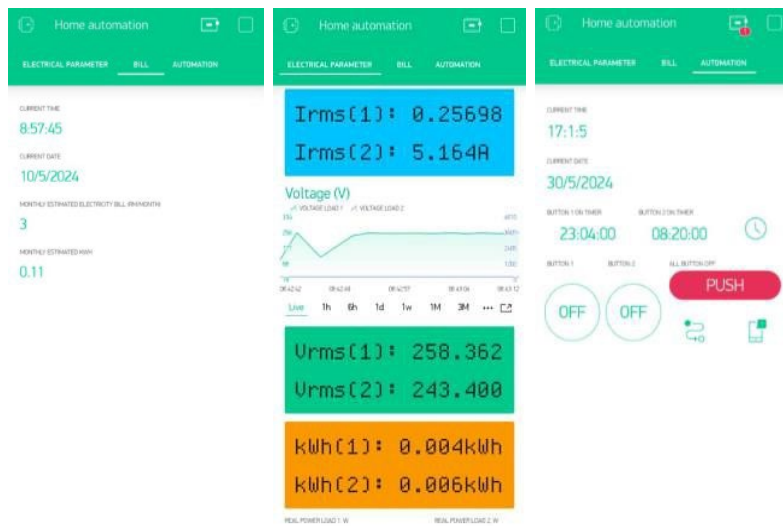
Home automation

ELECTRICAL PARAMETER BILL AUTOMATION

CURRENT TIME
8:57:45

CURRENT DATE
10/5/2024

MONTHLY ESTIMATED ELECTRICITY BILL (RM/MONTH)
3

MONTHLY ESTIMATED KWH
0.11

Home automation

ELECTRICAL PARAMETER BILL AUTOMATION

Irms(1): 0.25698
Irms(2): 5.164A

Voltage (V)
VOLTAGE LOAD 1 VOLTAGE LOAD 2

Live 1h 6h 1d 1w 1M 3M ...

Vrms(1): 258.362
Vrms(2): 243.400

kWh(1): 0.004kWh
kWh(2): 0.006kWh

REAL POWER LOAD 1: W REAL POWER LOAD 2: W

Home automation

ELECTRICAL PARAMETER BILL AUTOMATION

CURRENT TIME
17:1:5

CURRENT DATE
30/5/2024

BUTTON 1 ON TIMER BUTTON 2 ON TIMER
23:04:00 08:20:00

BUTTON 1 BUTTON 2 ALL BUTTON OFF
PUSH
OFF OFF